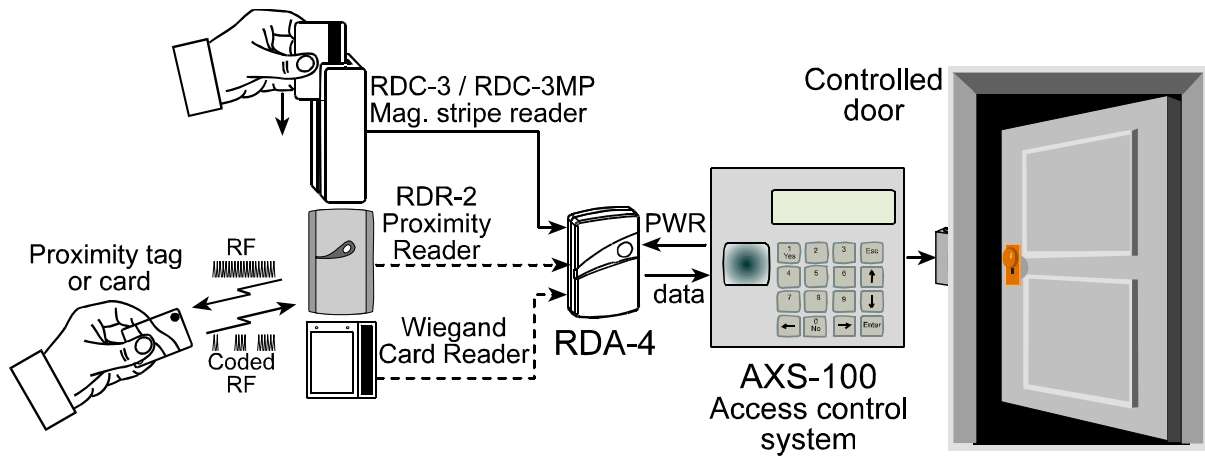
RDC-3 / RDC-3MP
Mag. stripe reader

Controlled door

RDR-2
Proximity
Reader

Proximity tag or card

RF

Coded RF

Wiegand
Card Reader

PWR

data

RDA-4

1 Yes
2
3
Esc
4
5
6
↑
7
8
9
↓
←
0 No
→
Enter

AXS-100
Access control
system